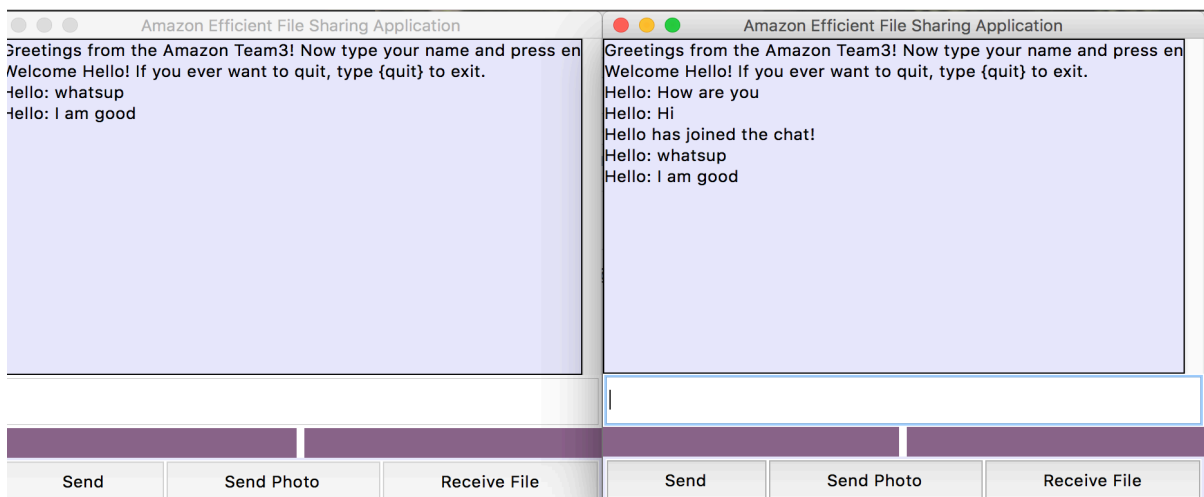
Amazon Efficient File Sharing Application

Greetings from the Amazon Team3! Now type your name and press en
Welcome Hello! If you ever want to quit, type {quit} to exit.
Hello: whatsup
Hello: I am good

Send
Send Photo
Receive File

Amazon Efficient File Sharing Application

Greetings from the Amazon Team3! Now type your name and press en
Welcome Hello! If you ever want to quit, type {quit} to exit.
Hello: How are you
Hello: Hi
Hello has joined the chat!
Hello: whatsup
Hello: I am good

Send
Send Photo
Receive File